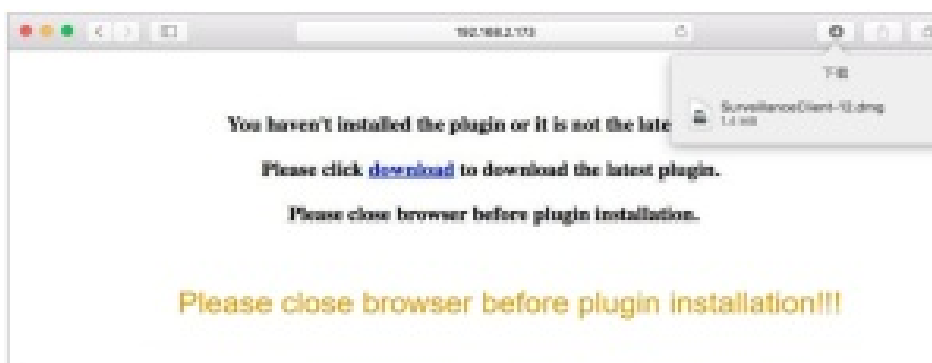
192.168.2.173

下载

SurveillanceClient-12.dmg
1.4 MB

You haven't installed the plugin or it is not the late

Please click download to download the latest plugin.

Please close browser before plugin installation.

Please close browser before plugin installation!!!